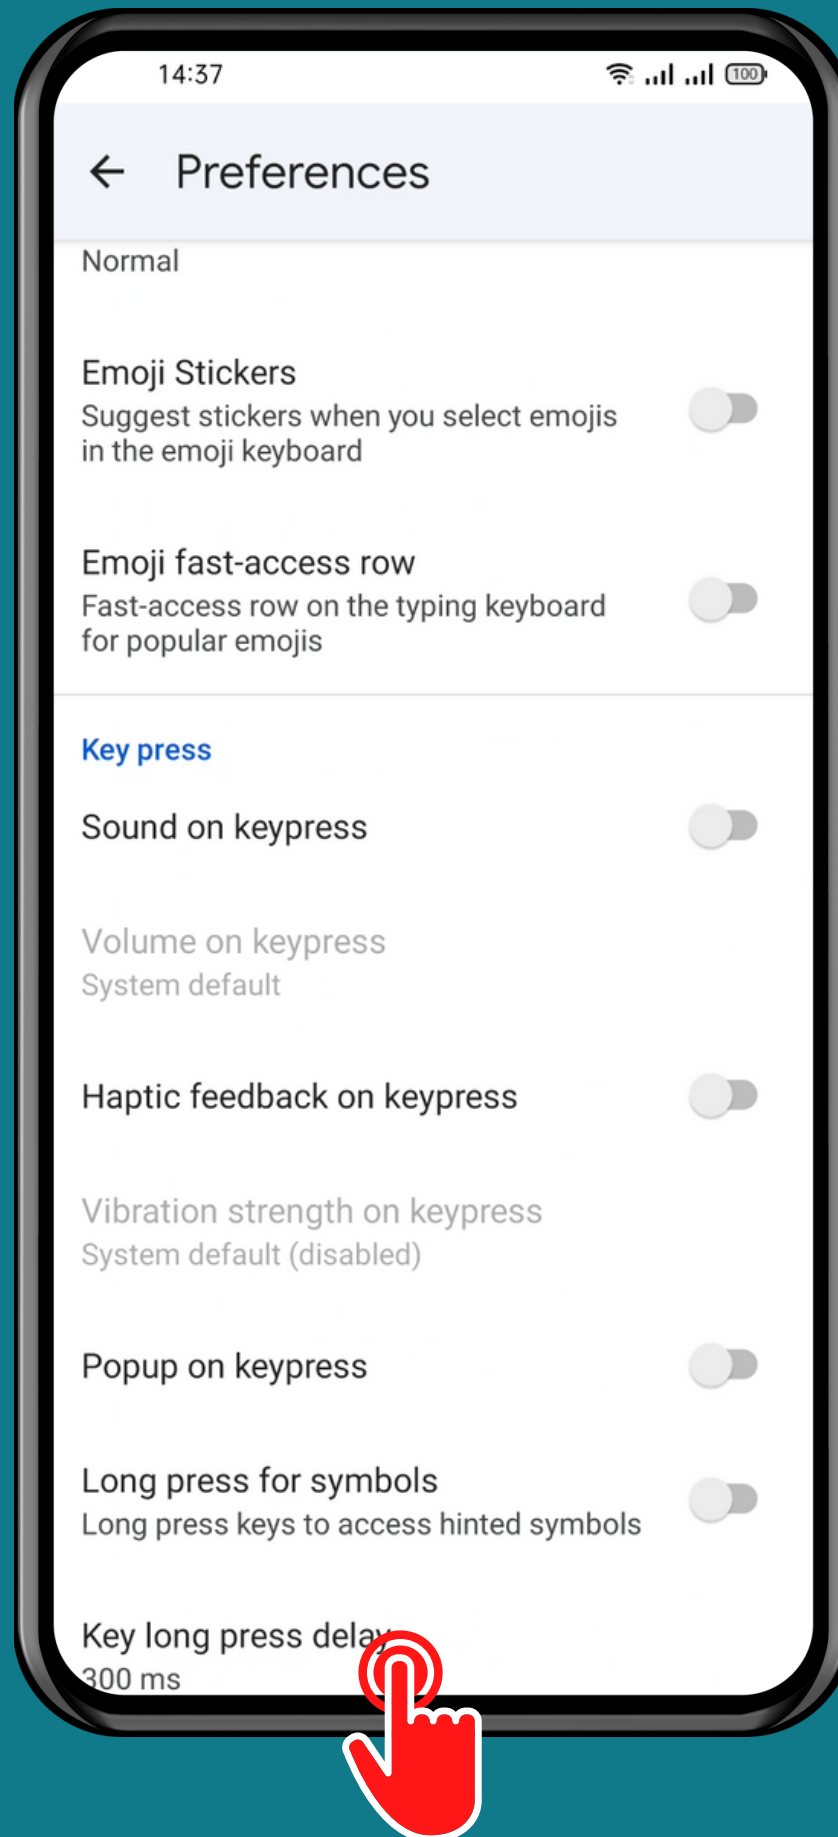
14:37

100

Preferences

Normal

Emoji Stickers
Suggest stickers when you select emojis in the emoji keyboard

Emoji fast-access row
Fast-access row on the typing keyboard for popular emojis

Key press

Sound on keypress

Volume on keypress
System default

Haptic feedback on keypress

Vibration strength on keypress
System default (disabled)

Popup on keypress

Long press for symbols
Long press keys to access hinted symbols

Key long press delay
300 ms